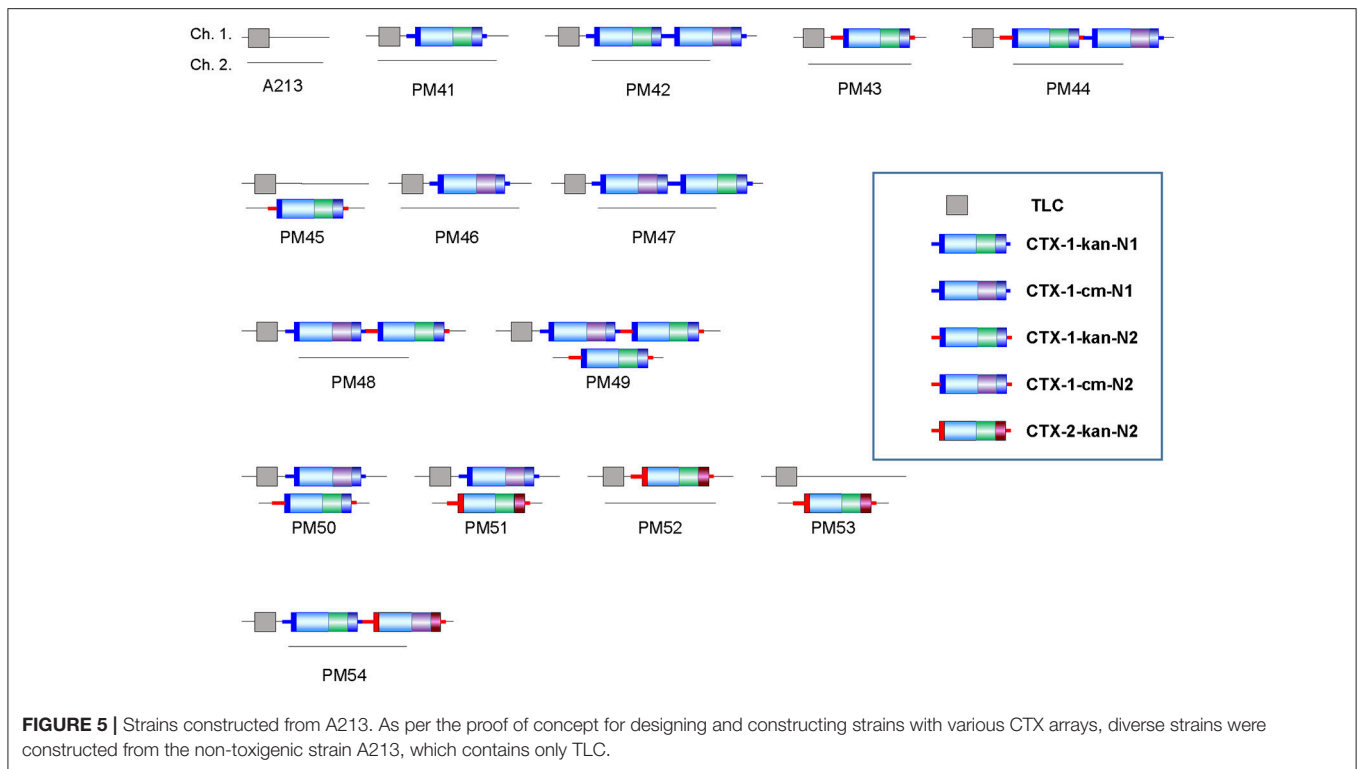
Ch. 1.
Ch. 2.
A213
PM41
PM42
PM43
PM44
PM45
PM46
PM47
PM48
PM49
PM50
PM51
PM52
PM53
PM54

TLC
CTX-1-kan-N1
CTX-1-cm-N1
CTX-1-kan-N2
CTX-1-cm-N2
CTX-2-kan-N2

**FIGURE 5 |** Strains constructed from A213. As per the proof of concept for designing and constructing strains with various CTX arrays, diverse strains were constructed from the non-toxigenic strain A213, which contains only TLC.